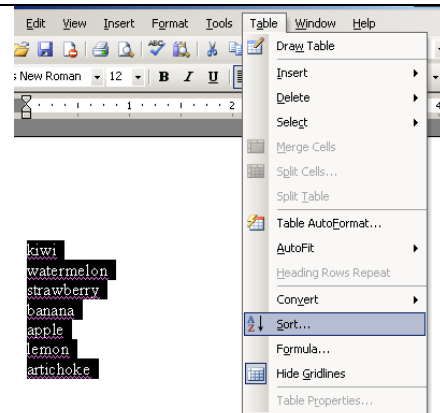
Edit View Insert Format Tools Table Window Help

s New Roman 12 B I U

Draw Table
Insert
Delete
Select
Merge Cells
Split Cells...
Split Table
Table AutoFormat...
AutoFit
Heading Rows Repeat
Convert
Sort...
Formula...
Hide Gridlines
Table Properties...

kiwi
watermelon
strawberry
banana
apple
lemon
artichoke